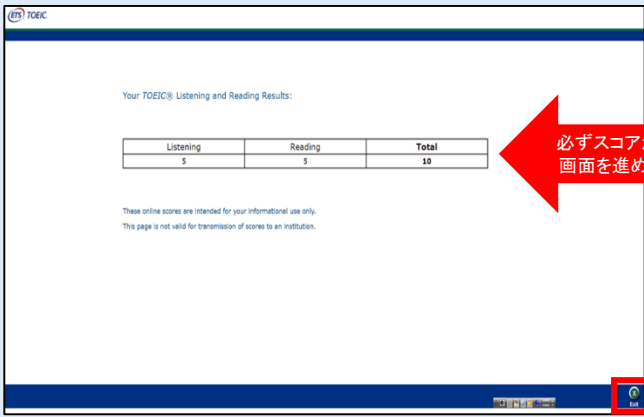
ETS TOEIC

Your TOEIC® Listening and Reading Results:

| Listening | Reading | Total |
|---|---|---|
| 5 | 5 | 10 |

These online scores are intended for your informational use only.

This page is not valid for transmission of scores to an institution.

必ずスコア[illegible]
画面を進め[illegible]

Exit